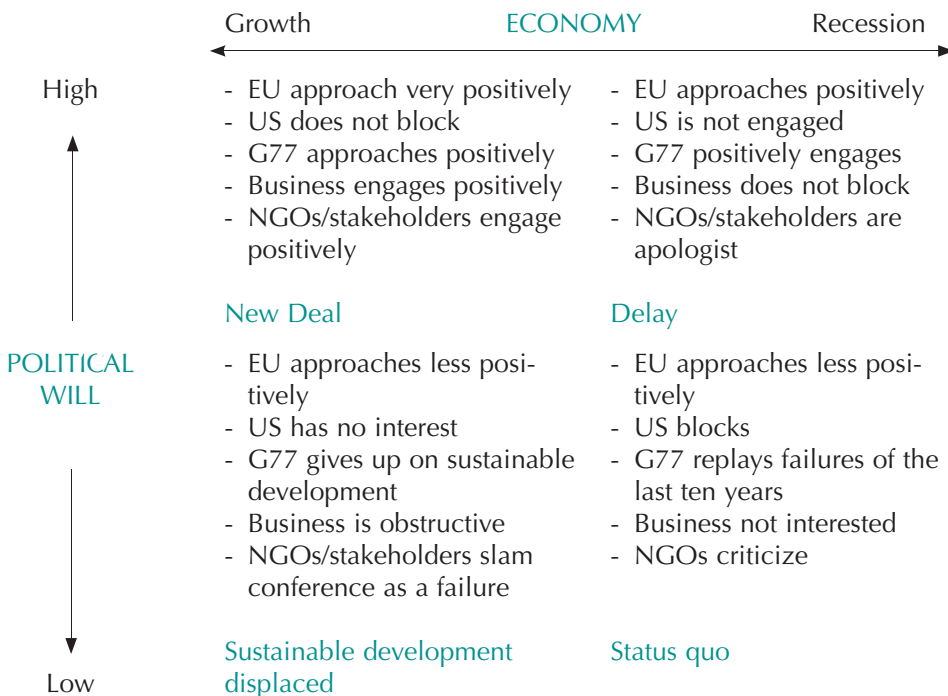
Growth ECONOMY Recession

High

POLITICAL WILL

Low

- EU approach very positively
- US does not block
- G77 approaches positively
- Business engages positively
- NGOs/stakeholders engage positively

New Deal

- EU approaches positively
- US is not engaged
- G77 positively engages
- Business does not block
- NGOs/stakeholders are apologist

Delay

- EU approaches less positively
- US has no interest
- G77 gives up on sustainable development
- Business is obstructive
- NGOs/stakeholders slam conference as a failure

Sustainable development displaced

- EU approaches less positively
- US blocks
- G77 replays failures of the last ten years
- Business not interested
- NGOs criticize

Status quo